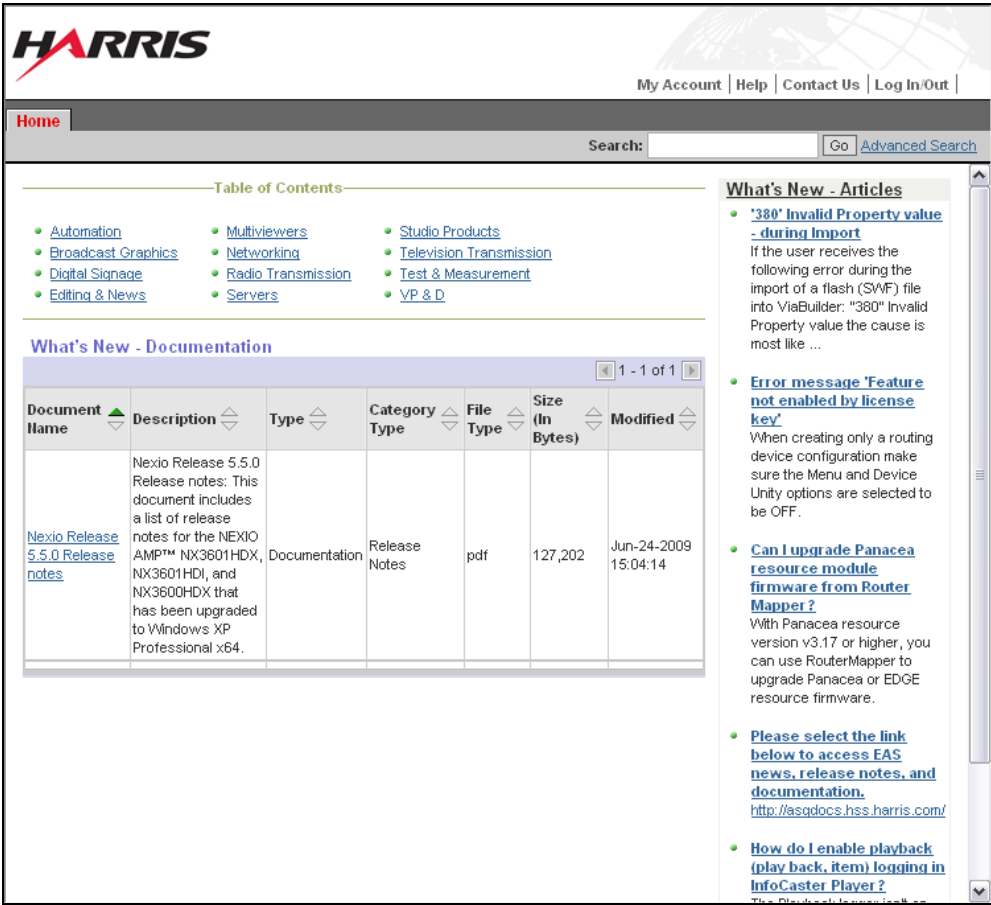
HARRIS

My Account | Help | Contact Us | Log In/Out |

Home

Search: Go Advanced Search

Table of Contents

- Automation
- Broadcast Graphics
- Digital Signage
- Editing & News
- Multiviewers
- Networking
- Radio Transmission
- Servers
- Studio Products
- Television Transmission
- Test & Measurement
- VP & D

What's New - Documentation

1 - 1 of 1

| Document Name | Description | Type | Category Type | File Type | Size (In Bytes) | Modified |
|---|---|---|---|---|---|---|
| Nexio Release 5.5.0 Release notes | Nexio Release 5.5.0 Release notes: This document includes a list of release notes for the NEXIO AMP™ NX3601HDX, NX3601HDI, and NX3600HDX that has been upgraded to Windows XP Professional x64. | Documentation | Release Notes | pdf | 127,202 | Jun-24-2009 15:04:14 |

What's New - Articles

- '380' Invalid Property value - during Import
If the user receives the following error during the import of a flash (SWF) file into ViaBuilder: "380" Invalid Property value the cause is most like ...

- Error message 'Feature not enabled by license key'
When creating only a routing device configuration make sure the Menu and Device Unity options are selected to be OFF.

- Can I upgrade Panacea resource module firmware from Router Mapper?
With Panacea resource version v3.17 or higher, you can use RouterMapper to upgrade Panacea or EDGE resource firmware.

- Please select the link below to access EAS news, release notes, and documentation.
http://asgdocs.hss.harris.com/

- How do I enable playback (play back, item) logging in InfoCaster Player?
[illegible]